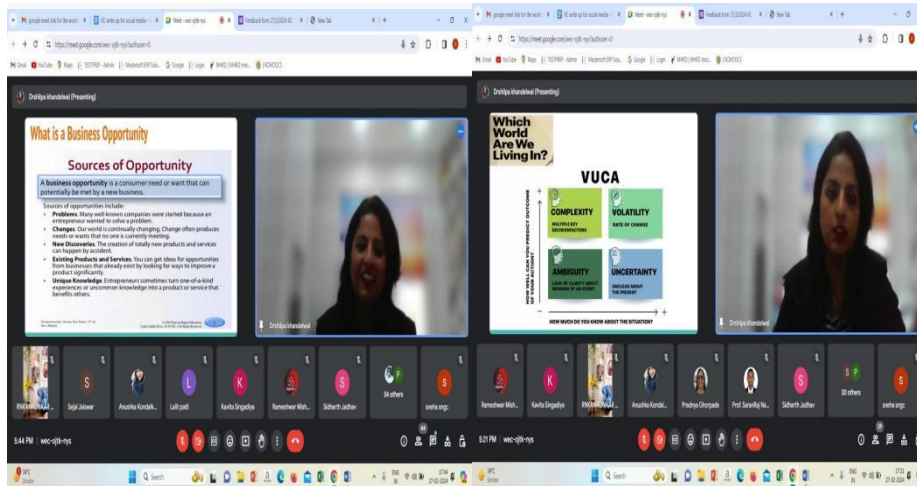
google meet link for the work | EC write up for social media | Meet - wec-ojtk-rys | Feedback form 27.02.2024 EC | New Tab

https://meet.google.com/wec-ojtk-nys?authuser=0

Gmail YouTube Maps TESTPREP - Admin Mastersoft ERP Solu... Google Login MHRD

Drshilpa khandelwal (Presenting)

What is a Business Opportunity

Sources of Opportunity

A business opportunity is a consumer need or want that can potentially be met by a new business.

Sources of opportunities include:

• Problems. Many well-known companies were started because an entrepreneur wanted to solve a problem.

• Changes. Our world is continually changing. Change often produces needs or wants that no one is currently meeting.

• New Discoveries. The creation of totally new products and services can happen by accident.

• Existing Products and Services. You can get ideas for opportunities from businesses that already exist by looking for ways to improve a product significantly.

• Unique Knowledge. Entrepreneurs sometimes turn one-of-a-kind experiences or uncommon knowledge into a product or service that benefits others.

Drshilpa khandelwal

RNXAMADALA Sejal Jaiswar Anushka Kondalk... Lalit patil Kavita Singadiya Rameshwar Mish... Sidharth Jadhav 34 others sneha sngc

5:44 PM | wec-ojtk-nys

Search

Drshilpa khandelwal (Presenting)

Which World Are We Living In?

VUCA

COMPLEXITY MULTIPLE KEY DECISION FACTORS

VOLATILITY RATE OF CHANGE

AMBIGUITY LACK OF CLARITY ABOUT MEANING OF AN EVENT

UNCERTAINTY UNCLEAR ABOUT THE PRESENT

HOW WELL CAN YOU PREDICT OUTCOME OF YOUR ACTION?

HOW MUCH DO YOU KNOW ABOUT THE SITUATION?

Drshilpa khandelwal

Rameshwar Mish... Kavita Singadiya RNXAMADALA Anushka Kondalk... Pradnya Ghorpade Prof. SaranRaj Na... Sidharth Jadhav 30 others sneha sngc

5:21 PM | wec-ojtk-nys

Search